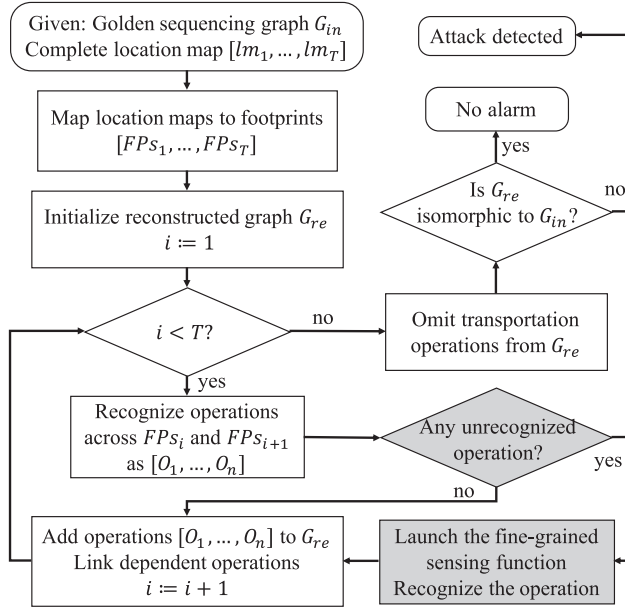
Given: Golden sequencing graph $G_{in}$
Complete location map $[lm_1, \dots, lm_T]$

Attack detected

Map location maps to footprints
$[FPs_1, \dots, FPs_T]$

No alarm

yes

Is $G_{re}$ isomorphic to $G_{in}$?

no

Initialize reconstructed graph $G_{re}$
$i \coloneqq 1$

$i < T$?

no

Omit transportation operations from $G_{re}$

yes

Recognize operations across $FPs_i$ and $FPs_{i+1}$ as $[O_1, \dots, O_n]$

Any unrecognized operation?

yes

no

Add operations $[O_1, \dots, O_n]$ to $G_{re}$
Link dependent operations
$i \coloneqq i + 1$

Launch the fine-grained sensing function
Recognize the operation